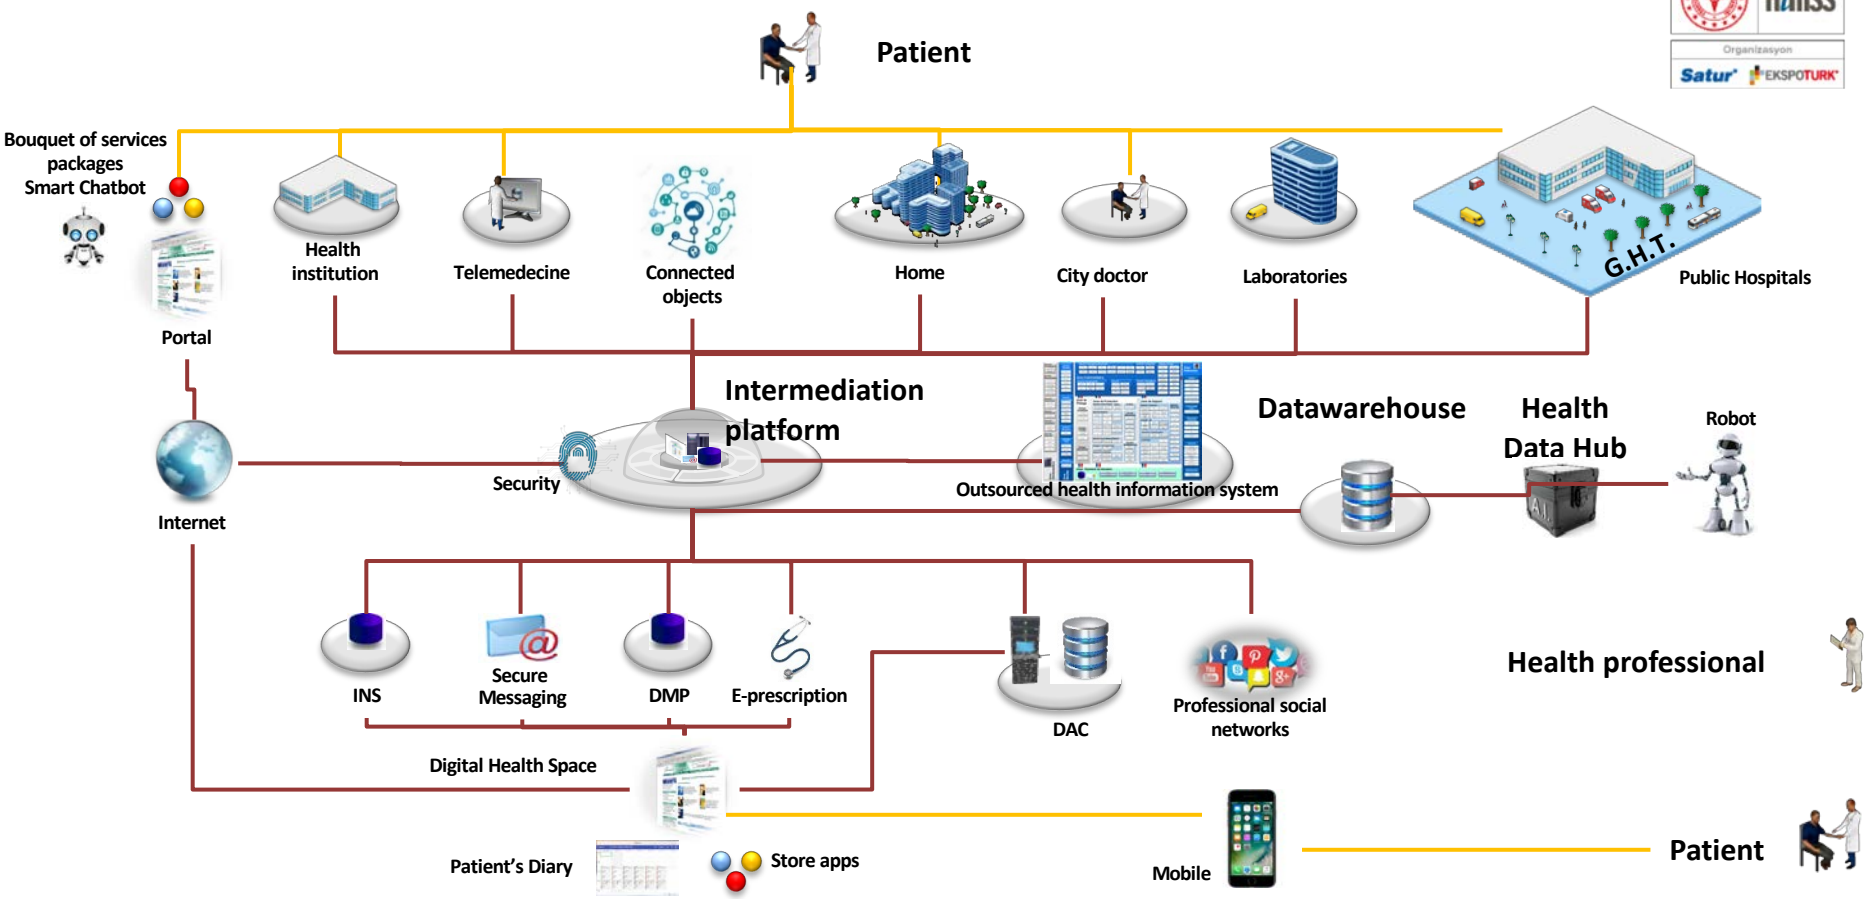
Patient

Bouquet of services packages Smart Chatbot

Portal

Health institution

Telemedecine

Connected objects

Home

City doctor

Laboratories

G.H.T.

Public Hospitals

Organizasyon

Satur

EKSPOTURK

Intermediation platform

Datawarehouse

Health Data Hub

Robot

Internet

Security

Outsourced health information system

AI

INS

Secure Messaging

DMP

E-prescription

DAC

Professional social networks

Health professional

Digital Health Space

Patient's Diary

Store apps

Mobile

Patient